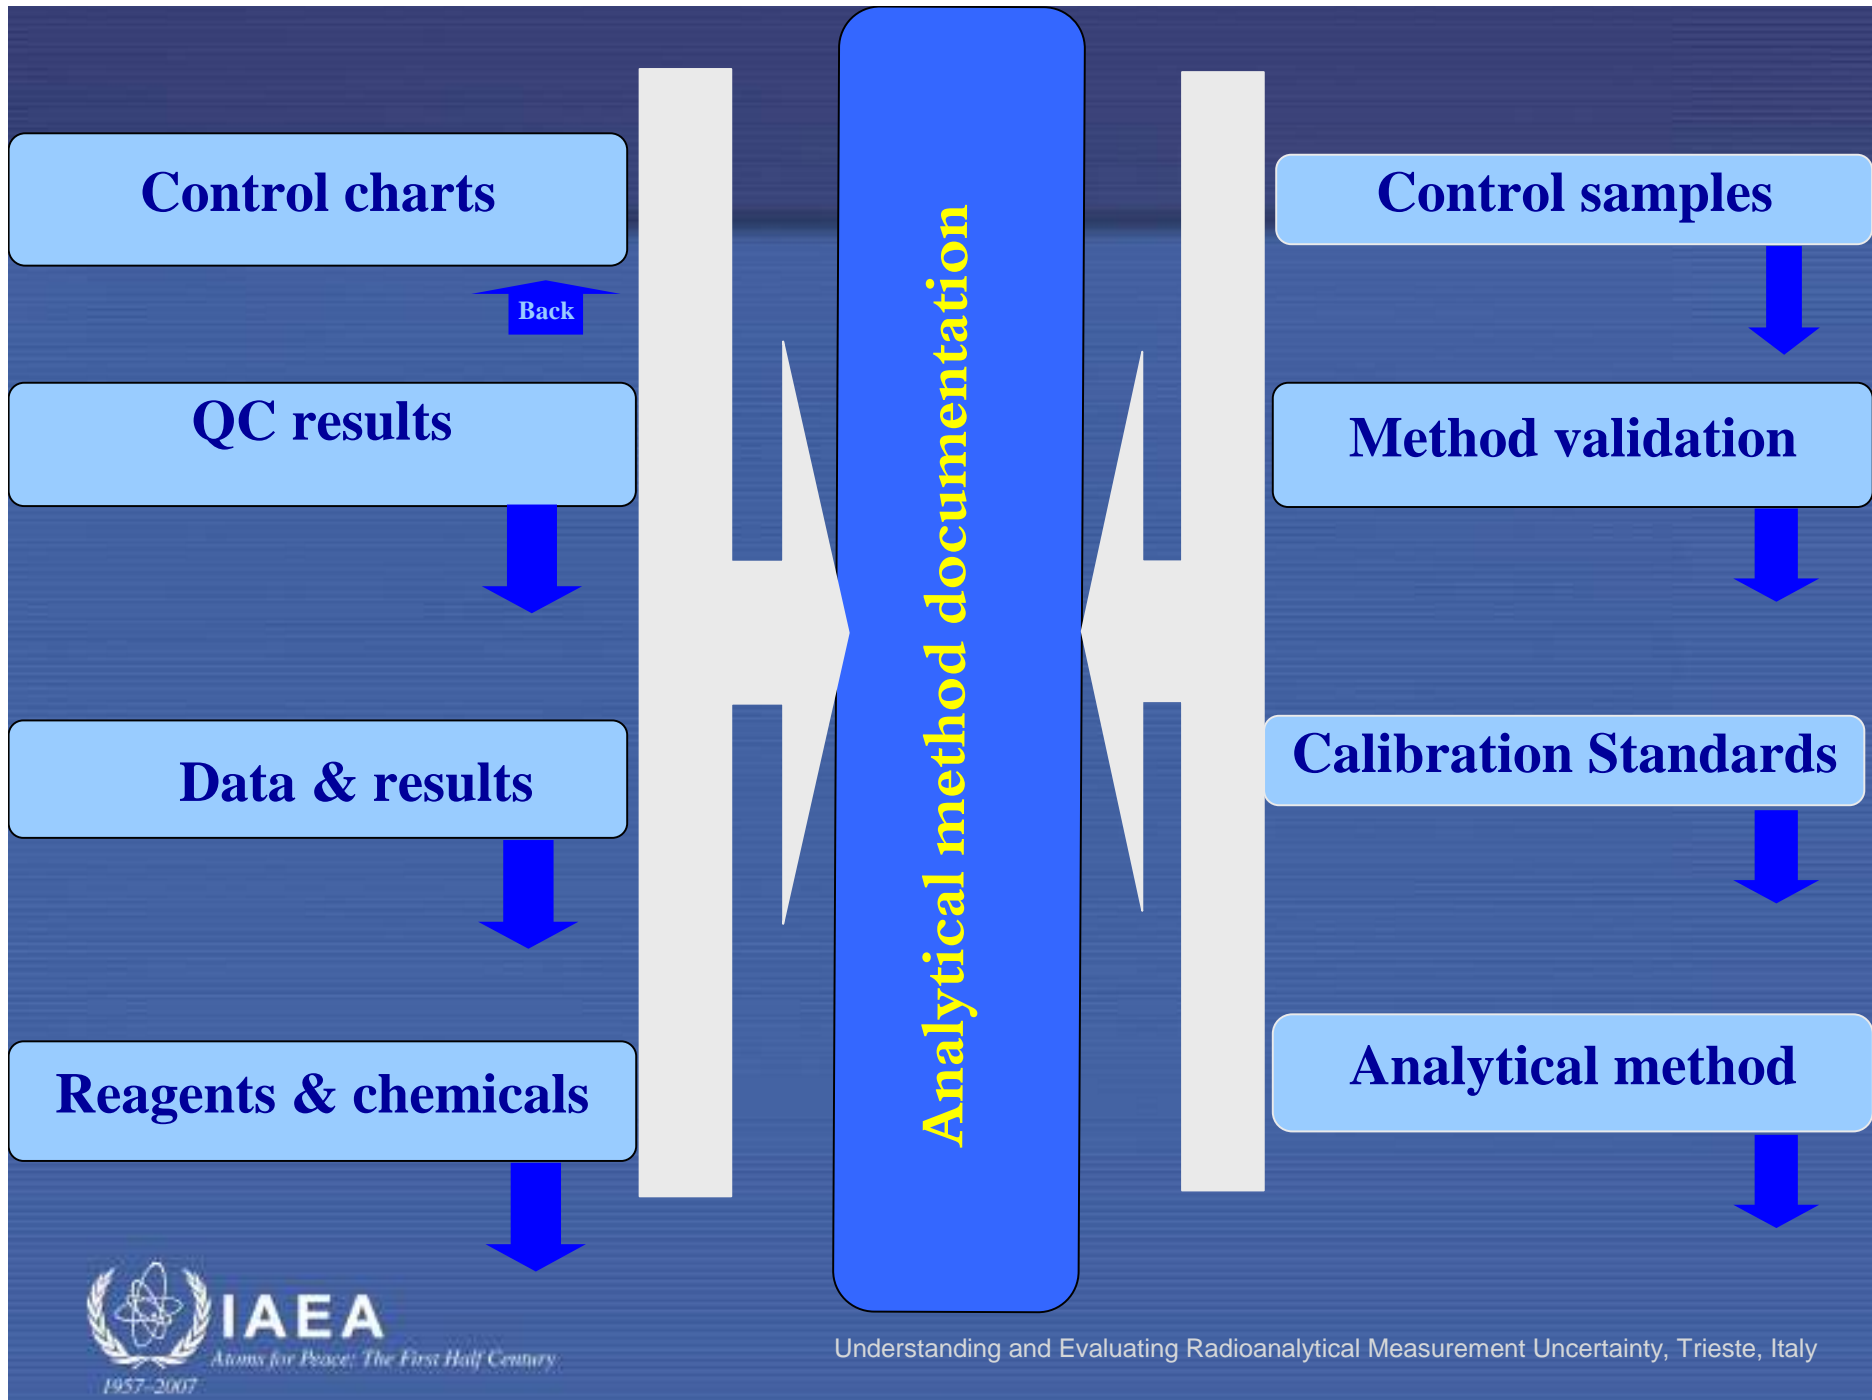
Control charts

Back

QC results

Data & results

Reagents & chemicals

Analytical method documentation

Control samples

Method validation

Calibration Standards

Analytical method

IAEA
Atoms for Peace: The First Half Century
1957–2007

Understanding and Evaluating Radioanalytical Measurement Uncertainty, Trieste, Italy